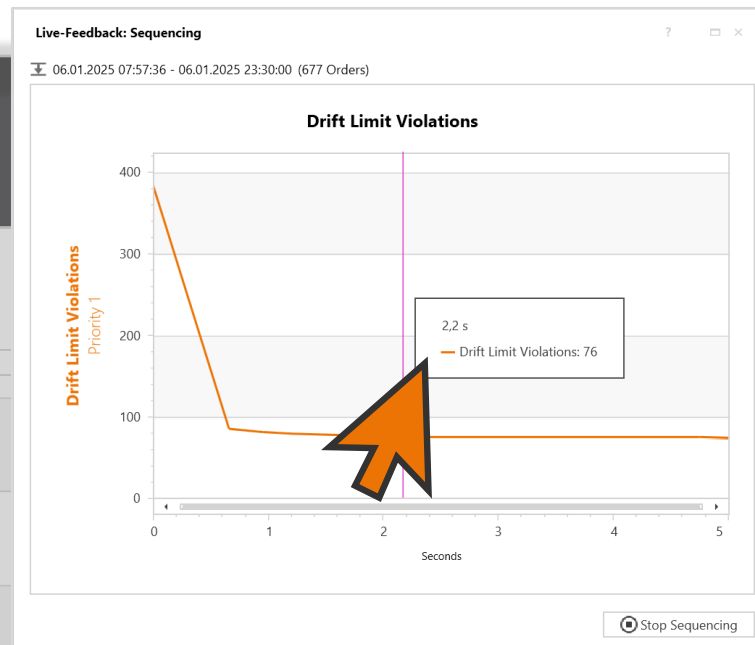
Live-Feedback: Sequencing

?

06.01.2025 07:57:36 - 06.01.2025 23:30:00 (677 Orders)

Drift Limit Violations

Drift Limit Violations
Priority 1

400
300
200
100
0

0
1
2
3
4
5

Seconds

2,2 s
Drift Limit Violations: 76

Stop Sequencing